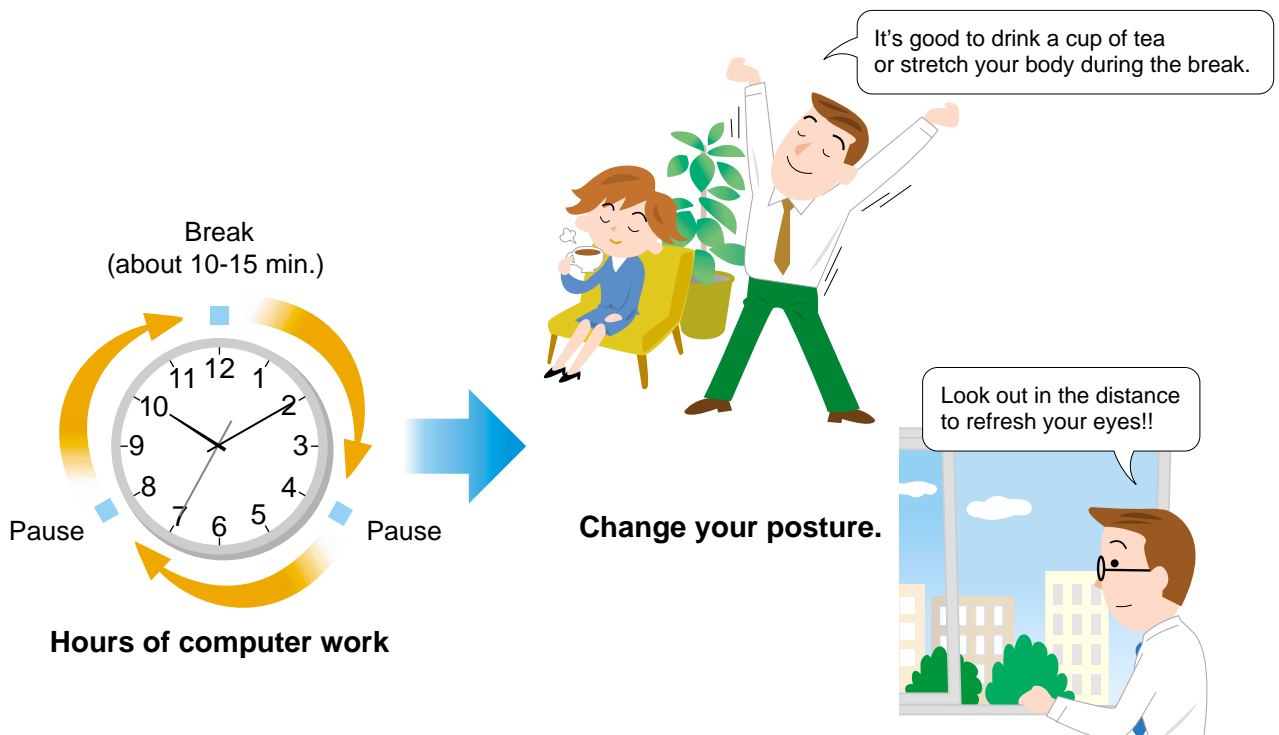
It's good to drink a cup of tea or stretch your body during the break.

Break
(about 10-15 min.)

12
1
2
3
4
5
6
7
8
9
10
11

Pause

Pause

Hours of computer work

Change your posture.

Look out in the distance to refresh your eyes!!